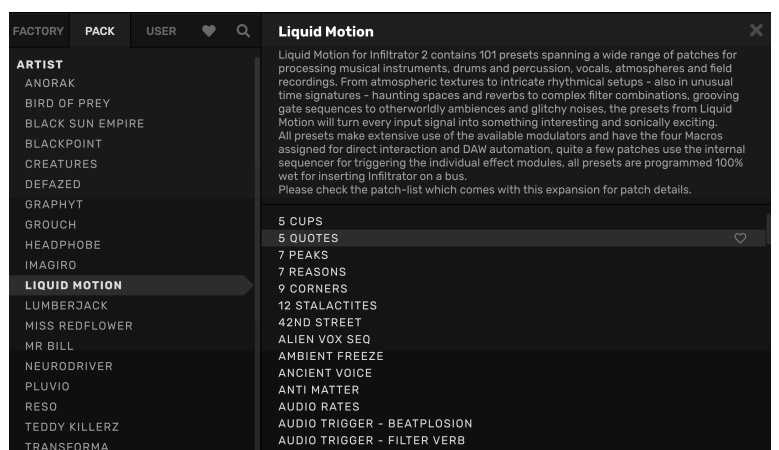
FACTORY PACK USER

ARTIST
ANORAK
BIRD OF PREY
BLACK SUN EMPIRE
BLACKPOINT
CREATURES
DEFAZED
GRAPHYT
GROUCH
HEADPHOBE
IMAGIRO
LIQUID MOTION
LUMBERJACK
MISS REDFLOWER
MR BILL
NEURODRIVER
PLUVIO
RESO
TEDDY KILLERZ
TRANSFORMA

Liquid Motion

Liquid Motion for Infiltrator 2 contains 101 presets spanning a wide range of patches for processing musical instruments, drums and percussion, vocals, atmospheres and field recordings. From atmospheric textures to intricate rhythmical setups - also in unusual time signatures - haunting spaces and reverbs to complex filter combinations, grooving gate sequences to otherworldly ambiences and glitchy noises, the presets from Liquid Motion will turn every input signal into something interesting and sonically exciting.
All presets make extensive use of the available modulators and have the four Macros assigned for direct interaction and DAW automation, quite a few patches use the internal sequencer for triggering the individual effect modules, all presets are programmed 100% wet for inserting Infiltrator on a bus.
Please check the patch-list which comes with this expansion for patch details.

5 CUPS
5 QUOTES
7 PEAKS
7 REASONS
9 CORNERS
12 STALACTITES
42ND STREET
ALIEN VOX SEQ
AMBIENT FREEZE
ANCIENT VOICE
ANTI MATTER
AUDIO RATES
AUDIO TRIGGER - BEATPLOSION
AUDIO TRIGGER - FILTER VERB